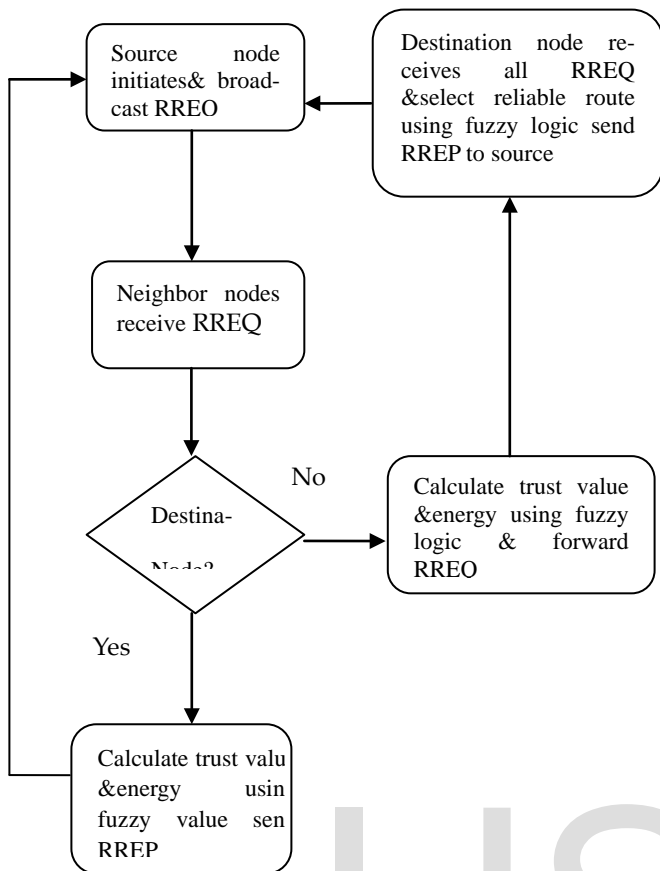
Source node initiates& broadcast RREO

Destination node receives all RREQ &select reliable route using fuzzy logic send RREP to source

Neighbor nodes receive RREQ

No

Destina-

Node?

Calculate trust value &energy using fuzzy logic & forward RREO

Yes

Calculate trust valu &energy usin fuzzy value sen RREP